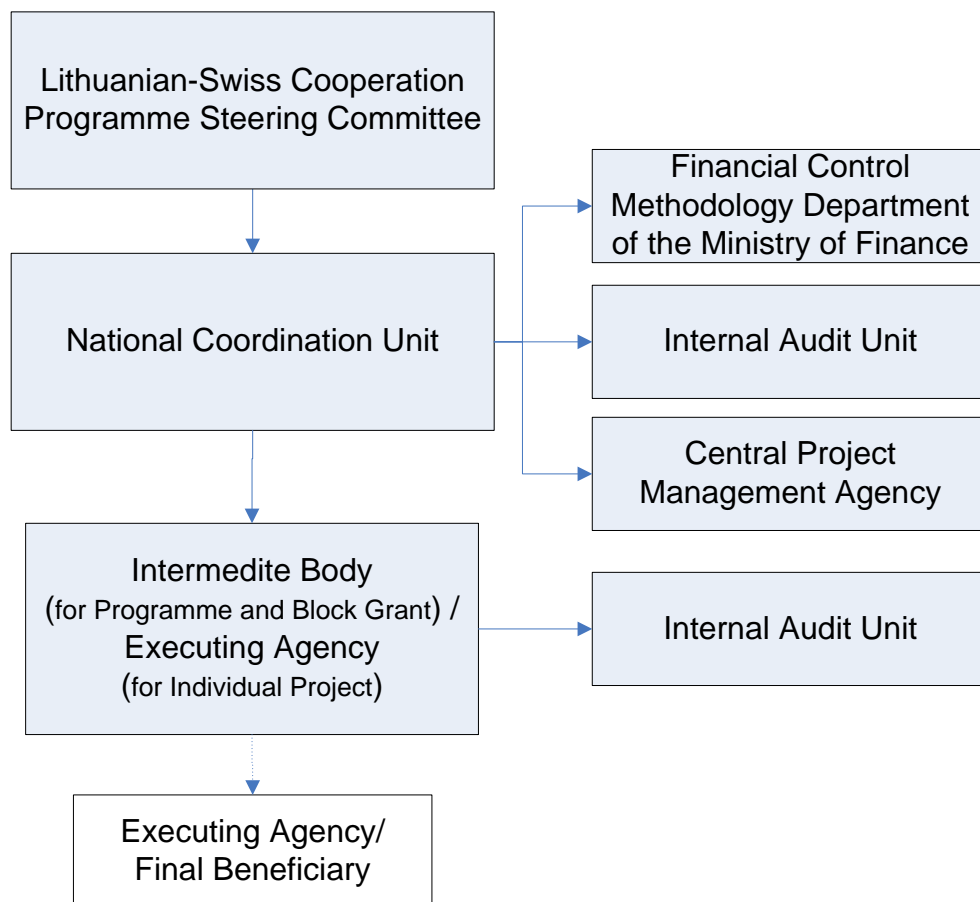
Lithuanian-Swiss Cooperation Programme Steering Committee

Financial Control Methodology Department of the Ministry of Finance

National Coordination Unit

Internal Audit Unit

Central Project Management Agency

Intermedite Body (for Programme and Block Grant) / Executing Agency (for Individual Project)

Internal Audit Unit

Executing Agency/ Final Beneficiary